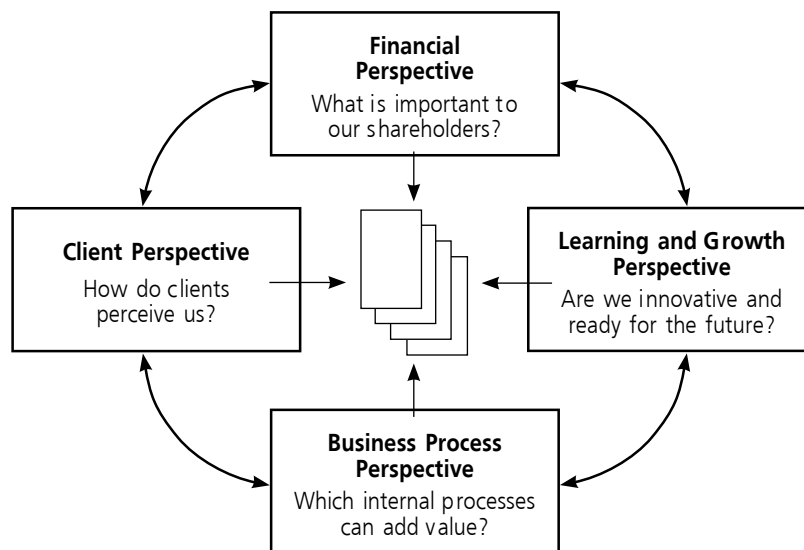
**Financial Perspective**
What is important to our shareholders?

**Client Perspective**
How do clients perceive us?

**Learning and Growth Perspective**
Are we innovative and ready for the future?

**Business Process Perspective**
Which internal processes can add value?